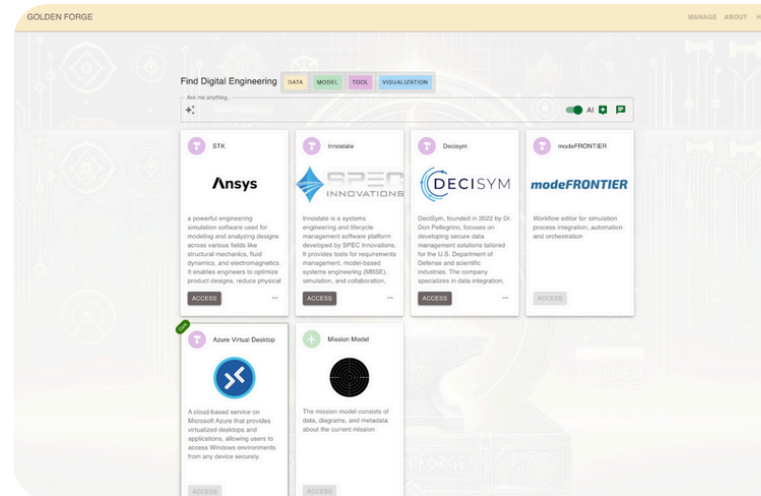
GOLDEN FORGE

MANAGE ABOUT H

Find Digital Engineering DATA MODEL TOOL VISUALIZATION

Ask me anything...

AI

T STK

Ansys

a powerful engineering simulation software used for modeling and analyzing designs across various fields like structural mechanics, fluid dynamics, and electromagnetics. It enables engineers to optimize product designs, reduce physical

ACCESS ...

T Innoslate

SPEC INNOVATIONS

Innoslate is a systems engineering and lifecycle management software platform developed by SPEC Innovations. It provides tools for requirements management, model-based systems engineering (MBSE), simulation, and collaboration,

ACCESS ...

T Decisym

DECISYM

DeciSym, founded in 2022 by Dr. Don Pellegrino, focuses on developing secure data management solutions tailored for the U.S. Department of Defense and scientific industries. The company specializes in data integration.

ACCESS ...

T modeFRONTIER

modeFRONTIER

Workflow editor for simulation process integration, automation and orchestration

ACCESS

T Azure Virtual Desktop

A cloud-based service on Microsoft Azure that provides virtualized desktops and applications, allowing users to access Windows environments from any device securely.

ACCESS

Mission Model

The mission model consists of data, diagrams, and metadata about the current mission

ACCESS